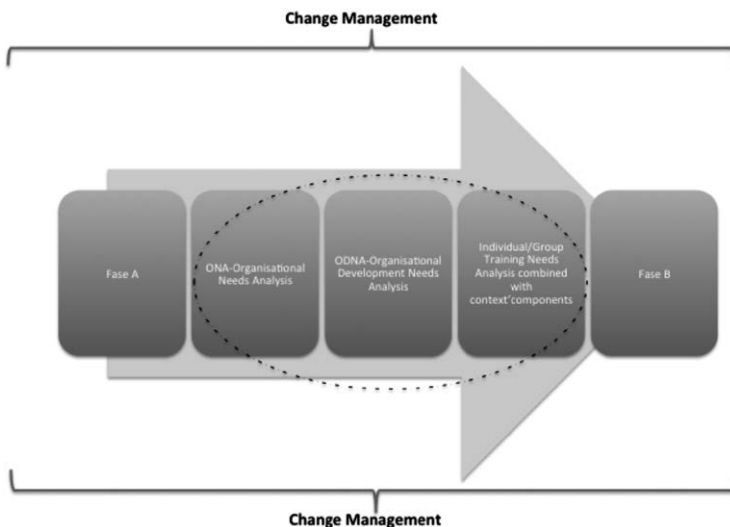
Change Management

Fase A

ONA-Organisational Needs Analysis

ODNA-Organisational Development Needs Analysis

Individual/Group Training Needs Analysis combined with context'components

Fase B

Change Management